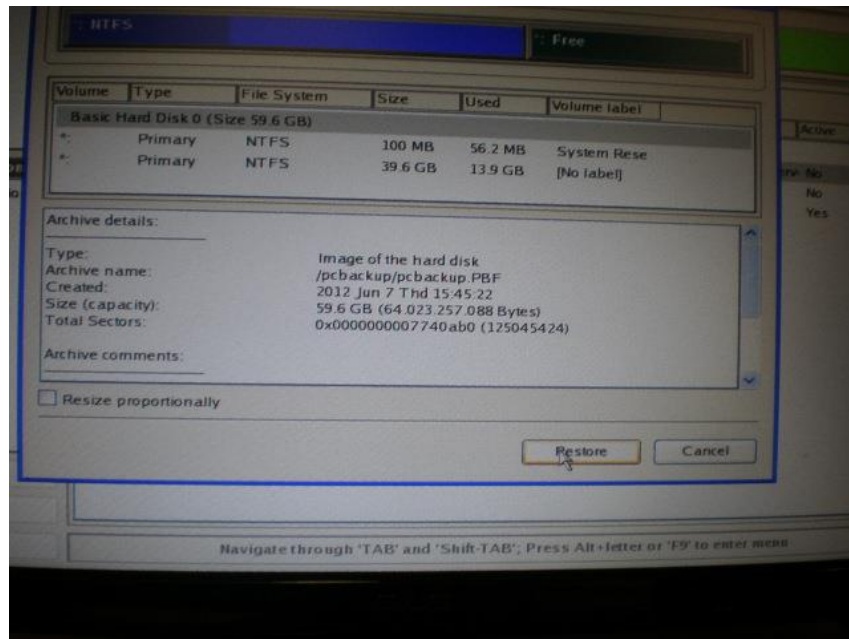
NTFS

Free

| Volume | Type | File System | Size | Used | Volume label |
|---|---|---|---|---|---|
| Basic Hard Disk 0 (Size 59.6 GB) | | | | | |
| *: | Primary | NTFS | 100 MB | 56.2 MB | System Rese |
| *: | Primary | NTFS | 39.6 GB | 13.9 GB | [No label] |

Active

No
No
Yes

Archive details:

Type: Image of the hard disk
Archive name: /pcbackup/pcbackup.PBF
Created: 2012 Jun 7 Thd 15:45:22
Size (capacity): 59.6 GB (64.023.257.088 Bytes)
Total Sectors: 0x0000000007740ab0 (125045424)

Archive comments:

Resize proportionally

Restore Cancel

Navigate through 'TAB' and 'Shift-TAB'; Press Alt+letter or 'F9' to enter menu